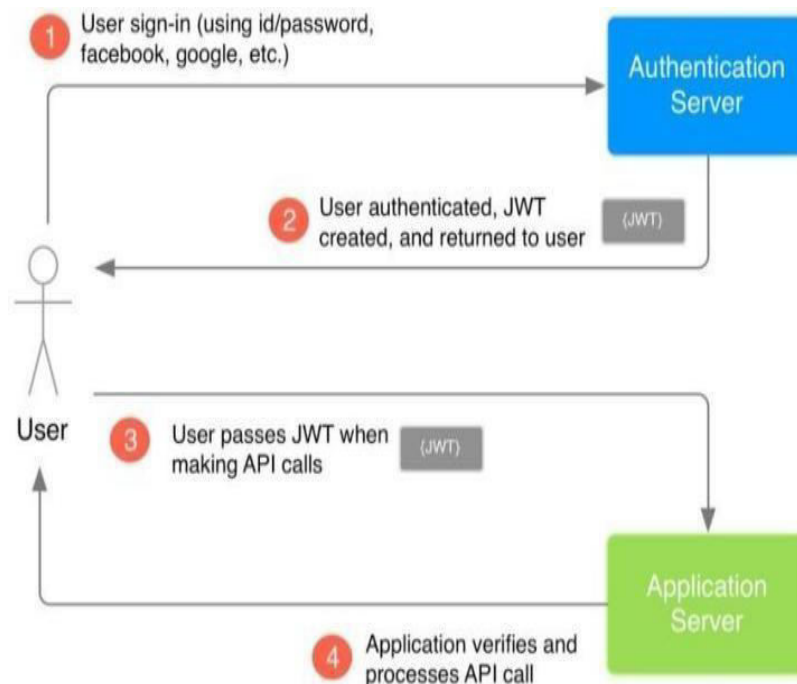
1 User sign-in (using id/password, facebook, google, etc.)

Authentication Server

2 User authenticated, JWT created, and returned to user

{JWT}

User

3 User passes JWT when making API calls

{JWT}

Application Server

4 Application verifies and processes API call